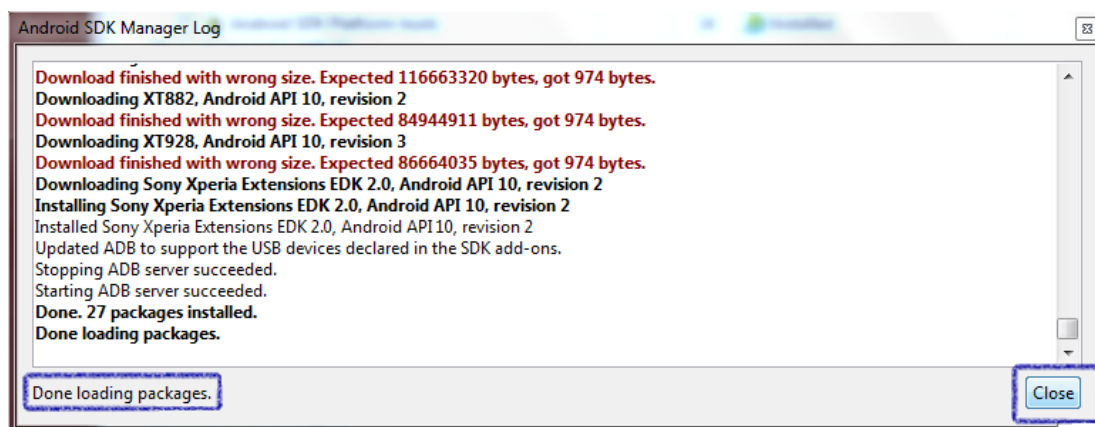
Android SDK Manager Log

Download finished with wrong size. Expected 116663320 bytes, got 974 bytes.
Downloading XT882, Android API 10, revision 2
Download finished with wrong size. Expected 84944911 bytes, got 974 bytes.
Downloading XT928, Android API 10, revision 3
Download finished with wrong size. Expected 86664035 bytes, got 974 bytes.
Downloading Sony Xperia Extensions EDK 2.0, Android API 10, revision 2
Installing Sony Xperia Extensions EDK 2.0, Android API 10, revision 2
Installed Sony Xperia Extensions EDK 2.0, Android API 10, revision 2
Updated ADB to support the USB devices declared in the SDK add-ons.
Stopping ADB server succeeded.
Starting ADB server succeeded.
Done. 27 packages installed.
Done loading packages.

Done loading packages.

Close